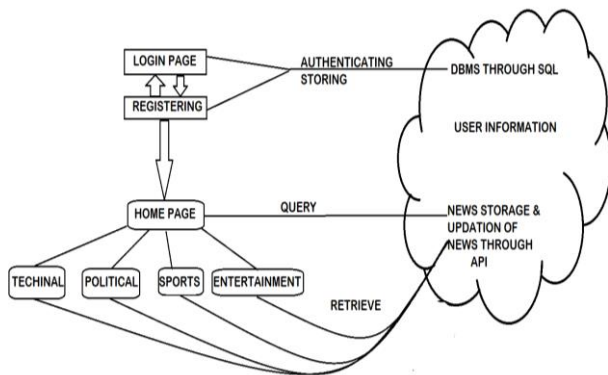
LOGIN PAGE

REGISTERING

AUTHENTICATING

STORING

DBMS THROUGH SQL

USER INFORMATION

HOME PAGE

QUERY

NEWS STORAGE & UPDATION OF NEWS THROUGH API

TECHINAL

POLITICAL

SPORTS

ENTERTAINMENT

RETRIEVE